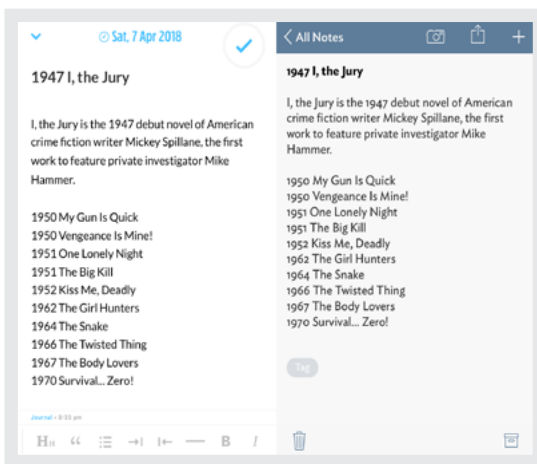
Sat, 7 Apr 2018

1947 I, the Jury

I, the Jury is the 1947 debut novel of American crime fiction writer Mickey Spillane, the first work to feature private investigator Mike Hammer.

1950 My Gun Is Quick
1950 Vengeance Is Mine!
1951 One Lonely Night
1951 The Big Kill
1952 Kiss Me, Deadly
1962 The Girl Hunters
1964 The Snake
1966 The Twisted Thing
1967 The Body Lovers
1970 Survival... Zero!

Journal • 8:33 pm

H B I

All Notes

1947 I, the Jury

I, the Jury is the 1947 debut novel of American crime fiction writer Mickey Spillane, the first work to feature private investigator Mike Hammer.

1950 My Gun Is Quick
1950 Vengeance Is Mine!
1951 One Lonely Night
1951 The Big Kill
1952 Kiss Me, Deadly
1962 The Girl Hunters
1964 The Snake
1966 The Twisted Thing
1967 The Body Lovers
1970 Survival... Zero!

Tag